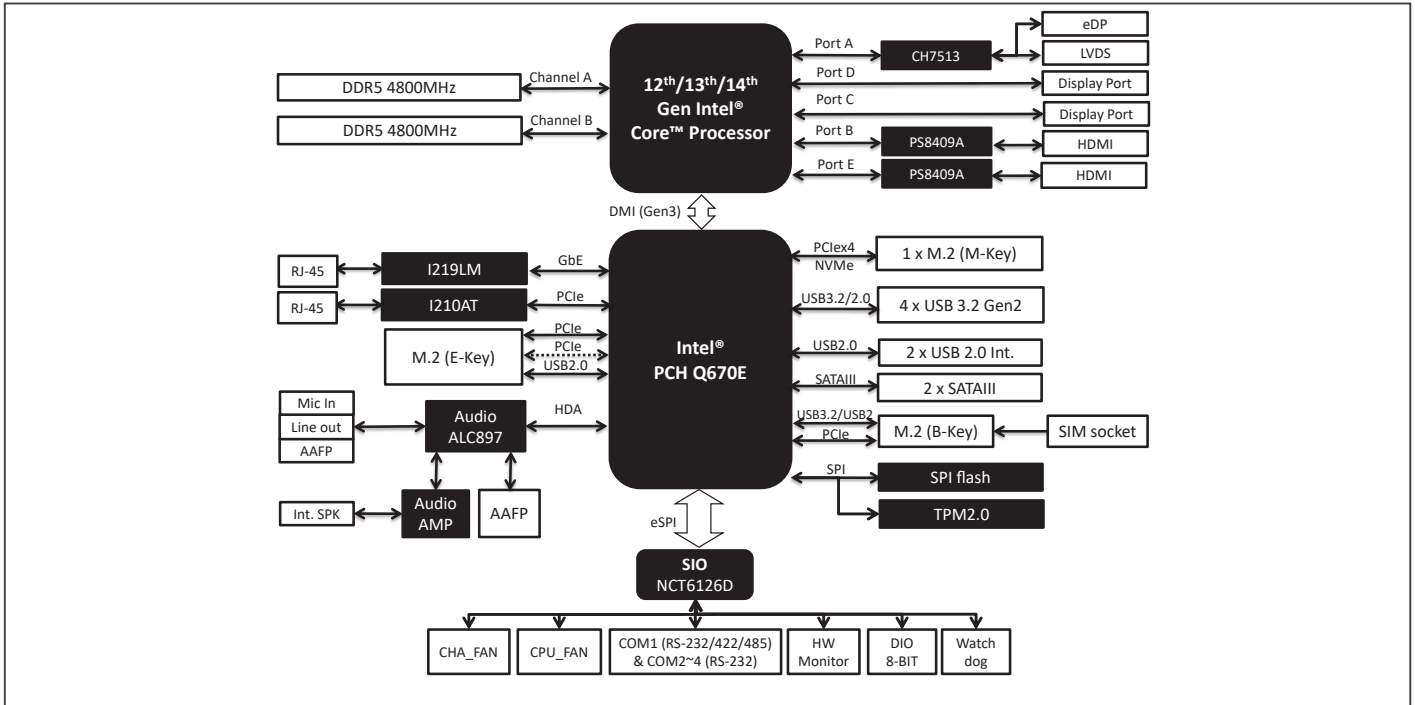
DDR5 4800MHz
Channel A
DDR5 4800MHz
Channel B
$12^{th}/13^{th}/14^{th}$ Gen Intel® Core™ Processor
Port A
CH7513
eDP
LVDS
Port D
Display Port
Port C
Display Port
Port B
PS8409A
HDMI
Port E
PS8409A
HDMI
DMI (Gen3)
RJ-45
I219LM
GbE
RJ-45
I210AT
PCIe
PCIe
PCIe
USB2.0
M.2 (E-Key)
Intel® PCH Q670E
PCIex4 NVMe
1 x M.2 (M-Key)
USB3.2/2.0
4 x USB 3.2 Gen2
USB2.0
2 x USB 2.0 Int.
SATAIII
2 x SATAIII
USB3.2/USB2
PCIe
M.2 (B-Key)
SIM socket
SPI
SPI flash
TPM2.0
Mic In
Line out
AAFP
Audio ALC897
HDA
Int. SPK
Audio AMP
AAFP
eSPI
SIO NCT6126D
CHA_FAN
CPU_FAN
COM1 (RS-232/422/485) & COM2~4 (RS-232)
HW Monitor
DIO 8-BIT
Watch dog